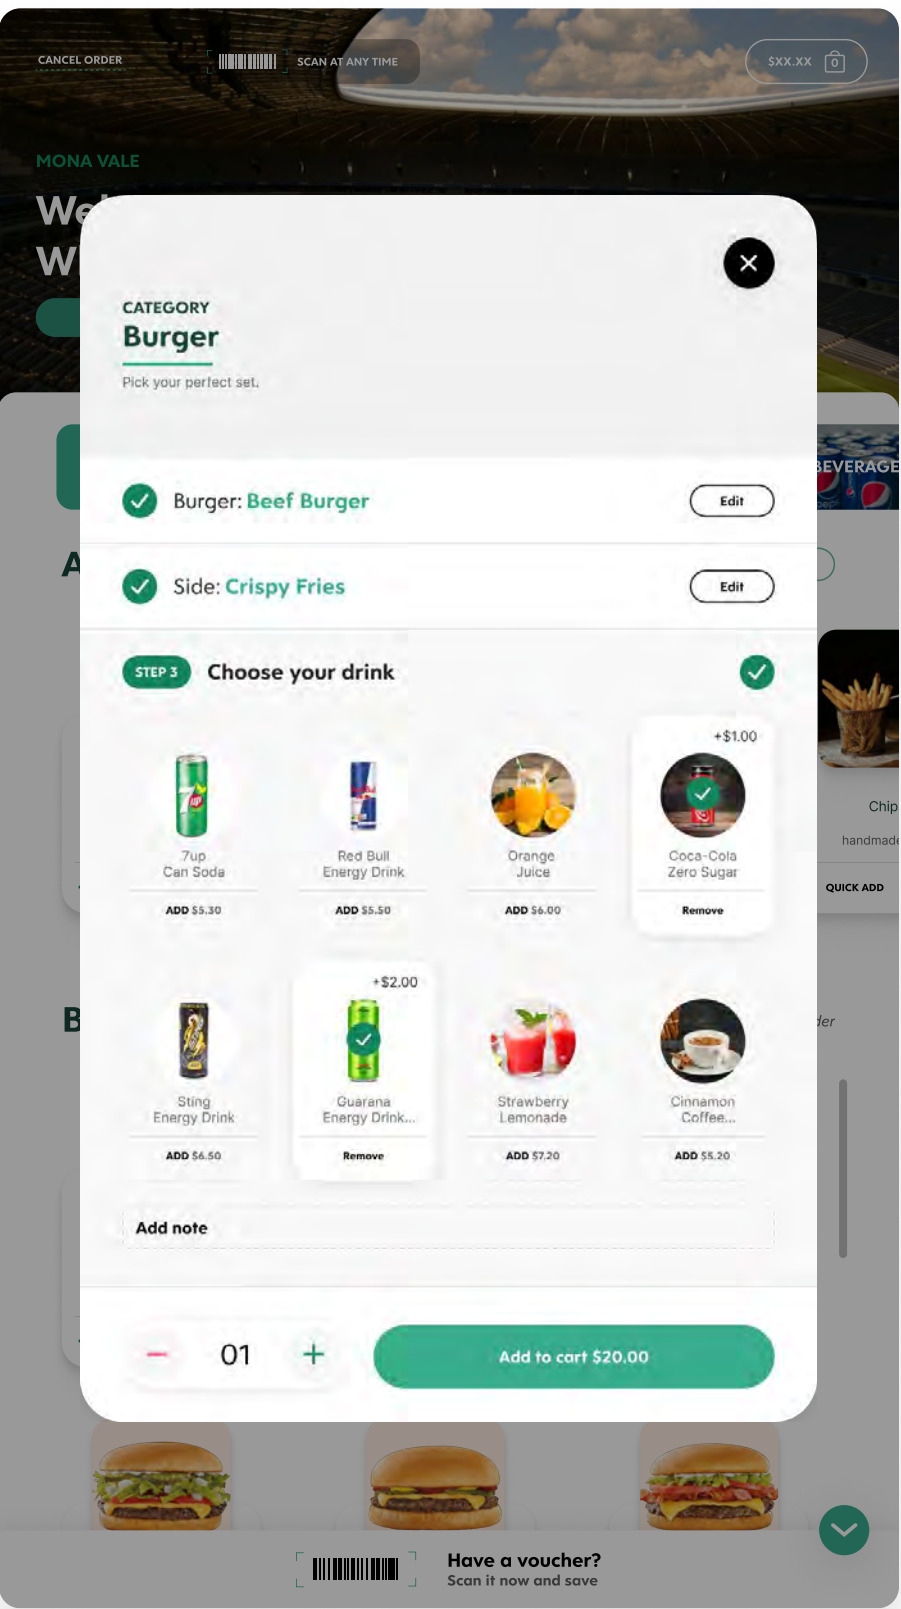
CANCEL ORDER

SCAN AT ANY TIME

$XX.XX 0

MONA VALE

We

W

BEVERAGE

A

Chip

handmade

QUICK ADD

B

der

CATEGORY
Burger

Pick your perfect set.

Burger: Beef Burger Edit

Side: Crispy Fries Edit

STEP 3 Choose your drink

| 7up Can Soda | Red Bull Energy Drink | Orange Juice | +$1.00 Coca-Cola Zero Sugar |
|---|---|---|---|
| ADD $5.30 | ADD $5.50 | ADD $6.00 | Remove |

| Sting Energy Drink | +$2.00 Guarana Energy Drink... | Strawberry Lemonade | Cinnamon Coffee... |
|---|---|---|---|
| ADD $6.50 | Remove | ADD $7.20 | ADD $5.20 |

Add note

− 01 +

Add to cart $20.00

Have a voucher?
Scan it now and save